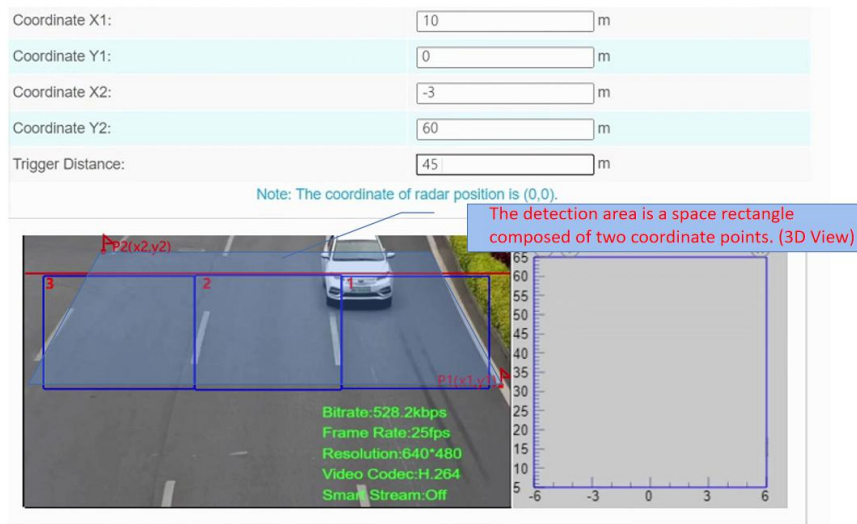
Coordinate X1: 10 m

Coordinate Y1: 0 m

Coordinate X2: -3 m

Coordinate Y2: 60 m

Trigger Distance: 45 m

Note: The coordinate of radar position is (0,0).

The detection area is a space rectangle composed of two coordinate points. (3D View)

P2(x2,y2)

3

2

1

P1(x1,y1)

Bitrate:528.2kbps
Frame Rate:25fps
Resolution:640*480
Video Codec:H.264
Smart Stream:Off

65
60
55
50
45
40
35
30
25
20
15
10
5

-6 -3 0 3 6